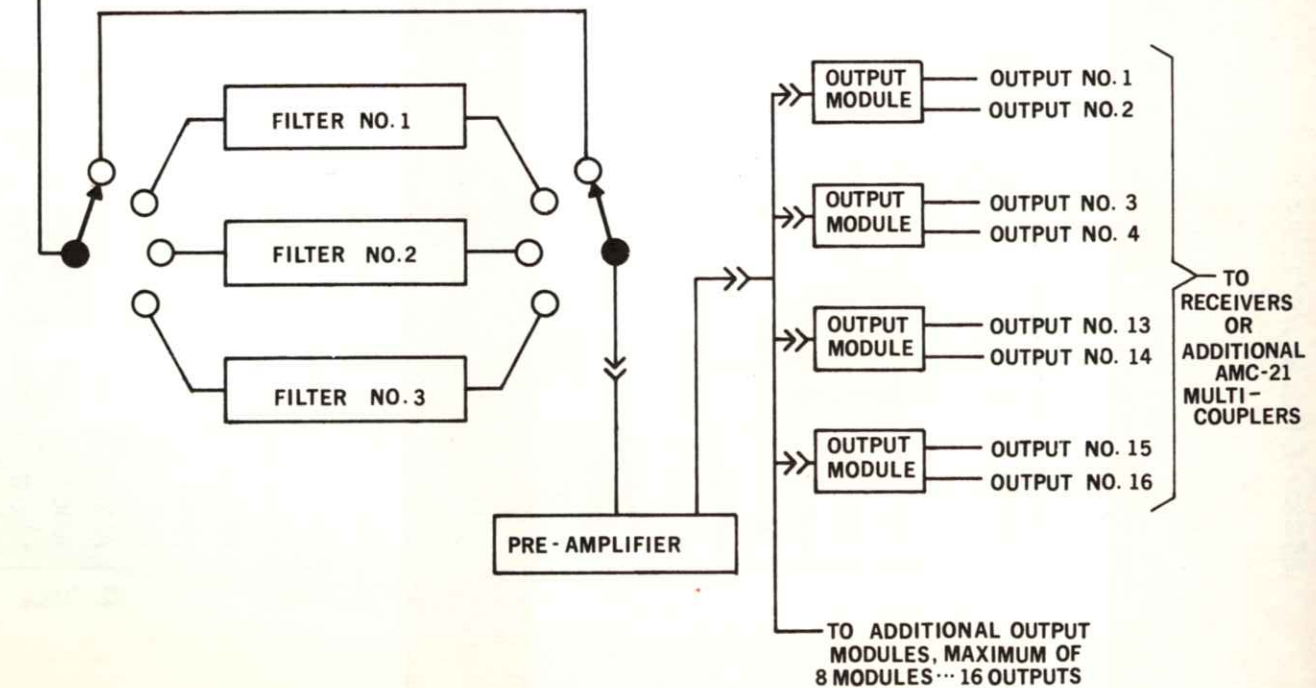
FILTER NO. 1

FILTER NO.2

FILTER NO. 3

PRE-AMPLIFIER

OUTPUT MODULE

OUTPUT NO. 1

OUTPUT NO. 2

OUTPUT MODULE

OUTPUT NO. 3

OUTPUT NO. 4

OUTPUT MODULE

OUTPUT NO. 13

OUTPUT NO. 14

OUTPUT MODULE

OUTPUT NO. 15

OUTPUT NO. 16

TO RECEIVERS OR ADDITIONAL AMC-21 MULTI-COUPLERS

TO ADDITIONAL OUTPUT MODULES, MAXIMUM OF 8 MODULES ··· 16 OUTPUTS